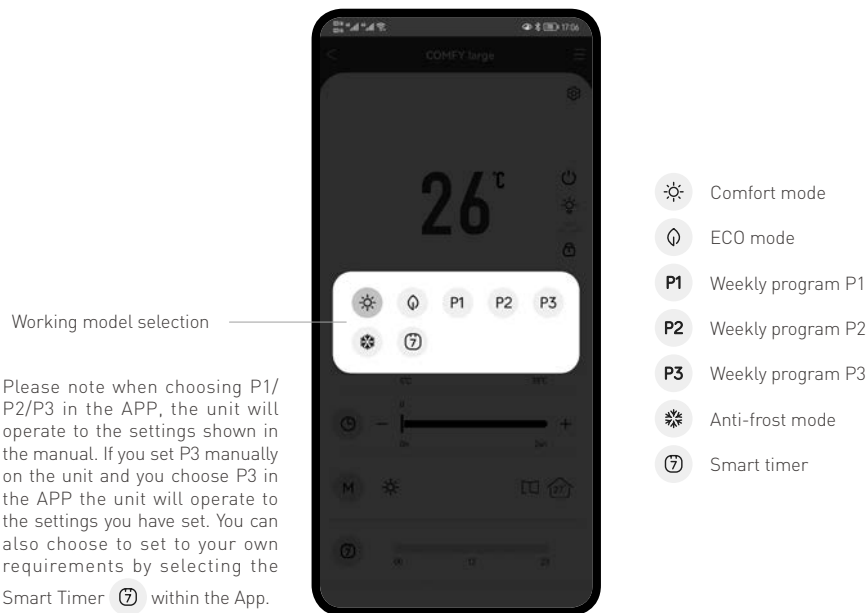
COMFY large

26℃

P1 P2 P3

Working model selection

Please note when choosing P1/P2/P3 in the APP, the unit will operate to the settings shown in the manual. If you set P3 manually on the unit and you choose P3 in the APP the unit will operate to the settings you have set. You can also choose to set to your own requirements by selecting the Smart Timer ⑦ within the App.

Comfort mode

ECO mode

P1 Weekly program P1

P2 Weekly program P2

P3 Weekly program P3

Anti-frost mode

⑦ Smart timer